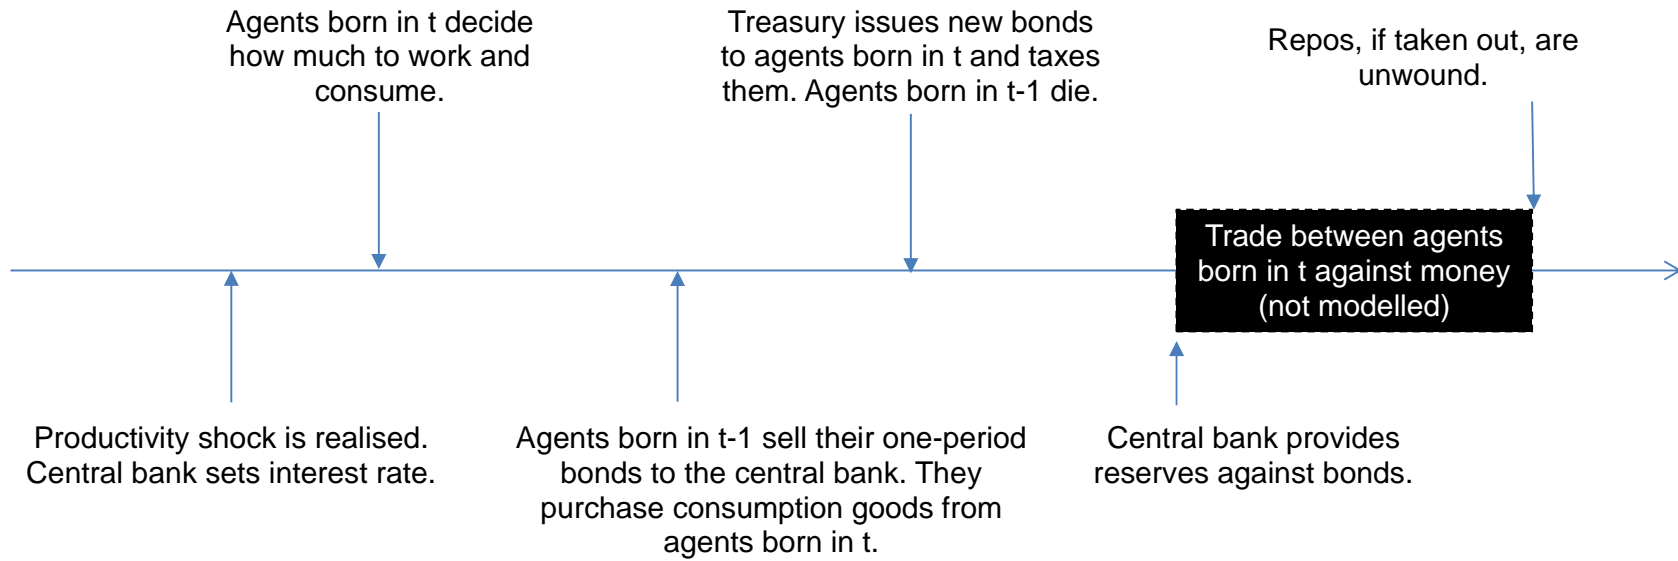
Agents born in t decide how much to work and consume.

Treasury issues new bonds to agents born in t and taxes them. Agents born in t-1 die.

Repos, if taken out, are unwound.

Trade between agents born in t against money (not modelled)

Productivity shock is realised. Central bank sets interest rate.

Agents born in t-1 sell their one-period bonds to the central bank. They purchase consumption goods from agents born in t.

Central bank provides reserves against bonds.